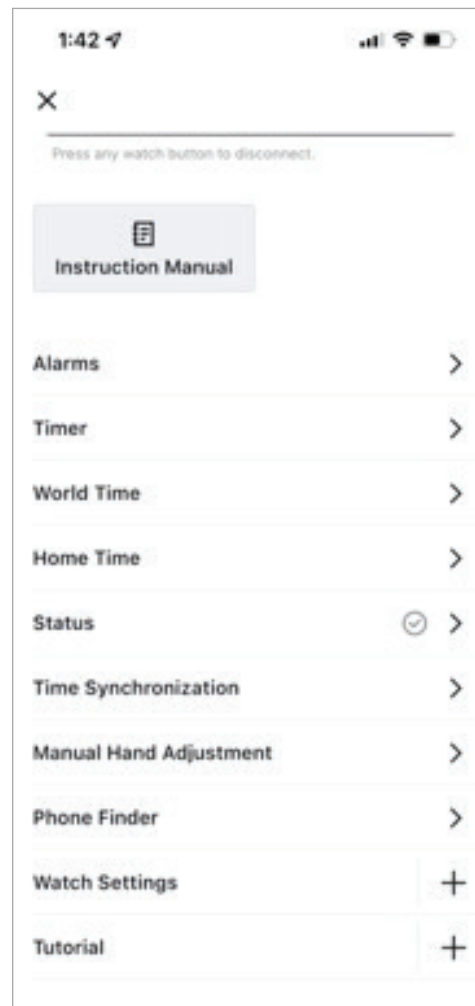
1:42

×

Press any watch button to disconnect.

Instruction Manual

Alarms >

Timer >

World Time >

Home Time >

Status >

Time Synchronization >

Manual Hand Adjustment >

Phone Finder >

Watch Settings +

Tutorial +